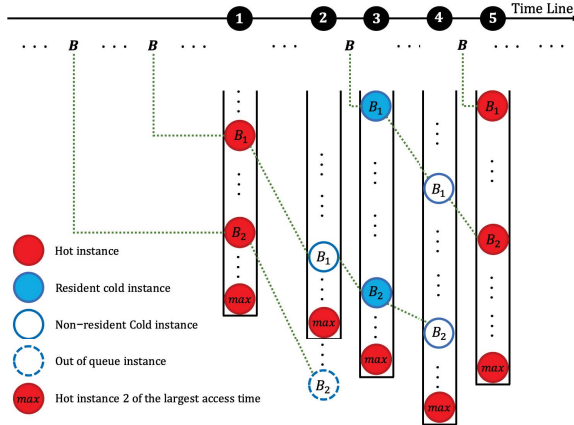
1 2 3 4 5 Time Line

... $B$ ... $B$ ... ... $B$ ... $B$ ... ...

$B_1$
$B_2$
$max$

$B_1$
$max$
$B_2$

$B_1$
$B_2$
$max$

$B_1$
$B_2$
$max$

$B_1$
$B_2$
$max$

Hot instance

Resident cold instance

Non−resident Cold instance

Out of queue instance

$max$ Hot instance 2 of the largest access time